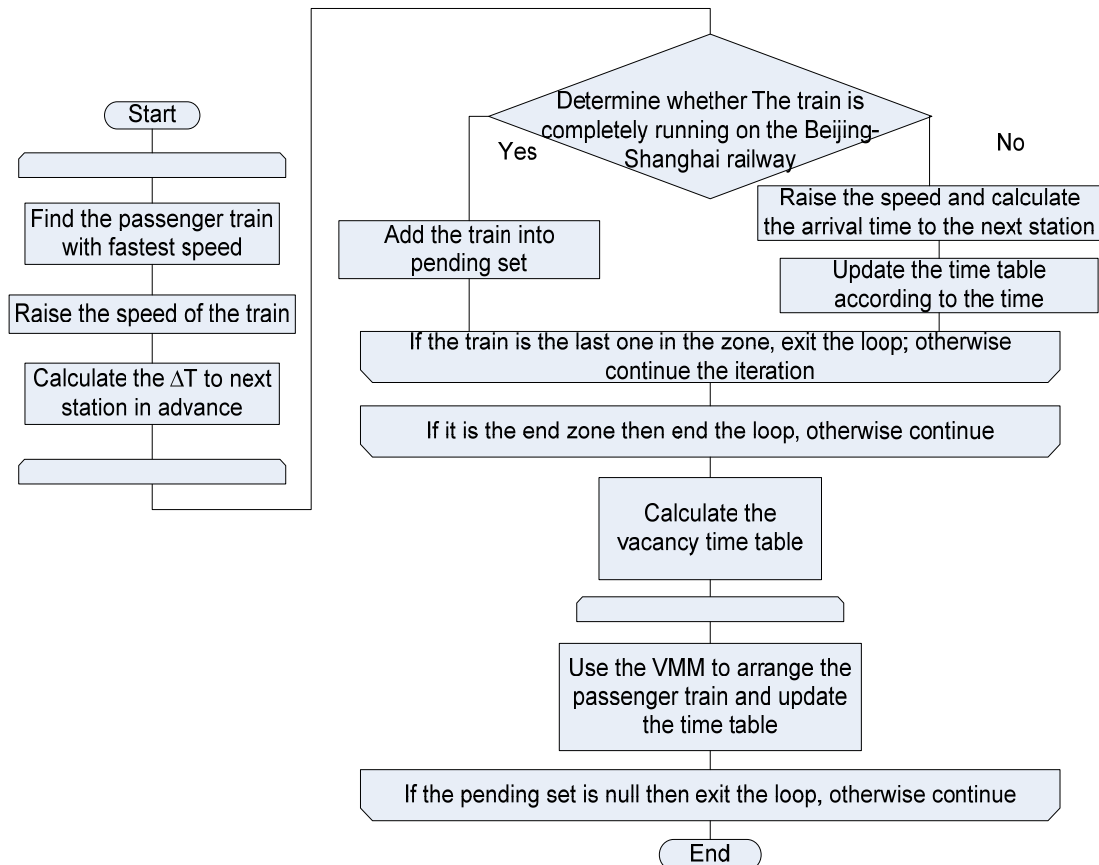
Start

Find the passenger train with fastest speed

Raise the speed of the train

Calculate the $\Delta$T to next station in advance

Determine whether The train is completely running on the Beijing-Shanghai railway

Yes

No

Add the train into pending set

Raise the speed and calculate the arrival time to the next station

Update the time table according to the time

If the train is the last one in the zone, exit the loop; otherwise continue the iteration

If it is the end zone then end the loop, otherwise continue

Calculate the vacancy time table

Use the VMM to arrange the passenger train and update the time table

If the pending set is null then exit the loop, otherwise continue

End